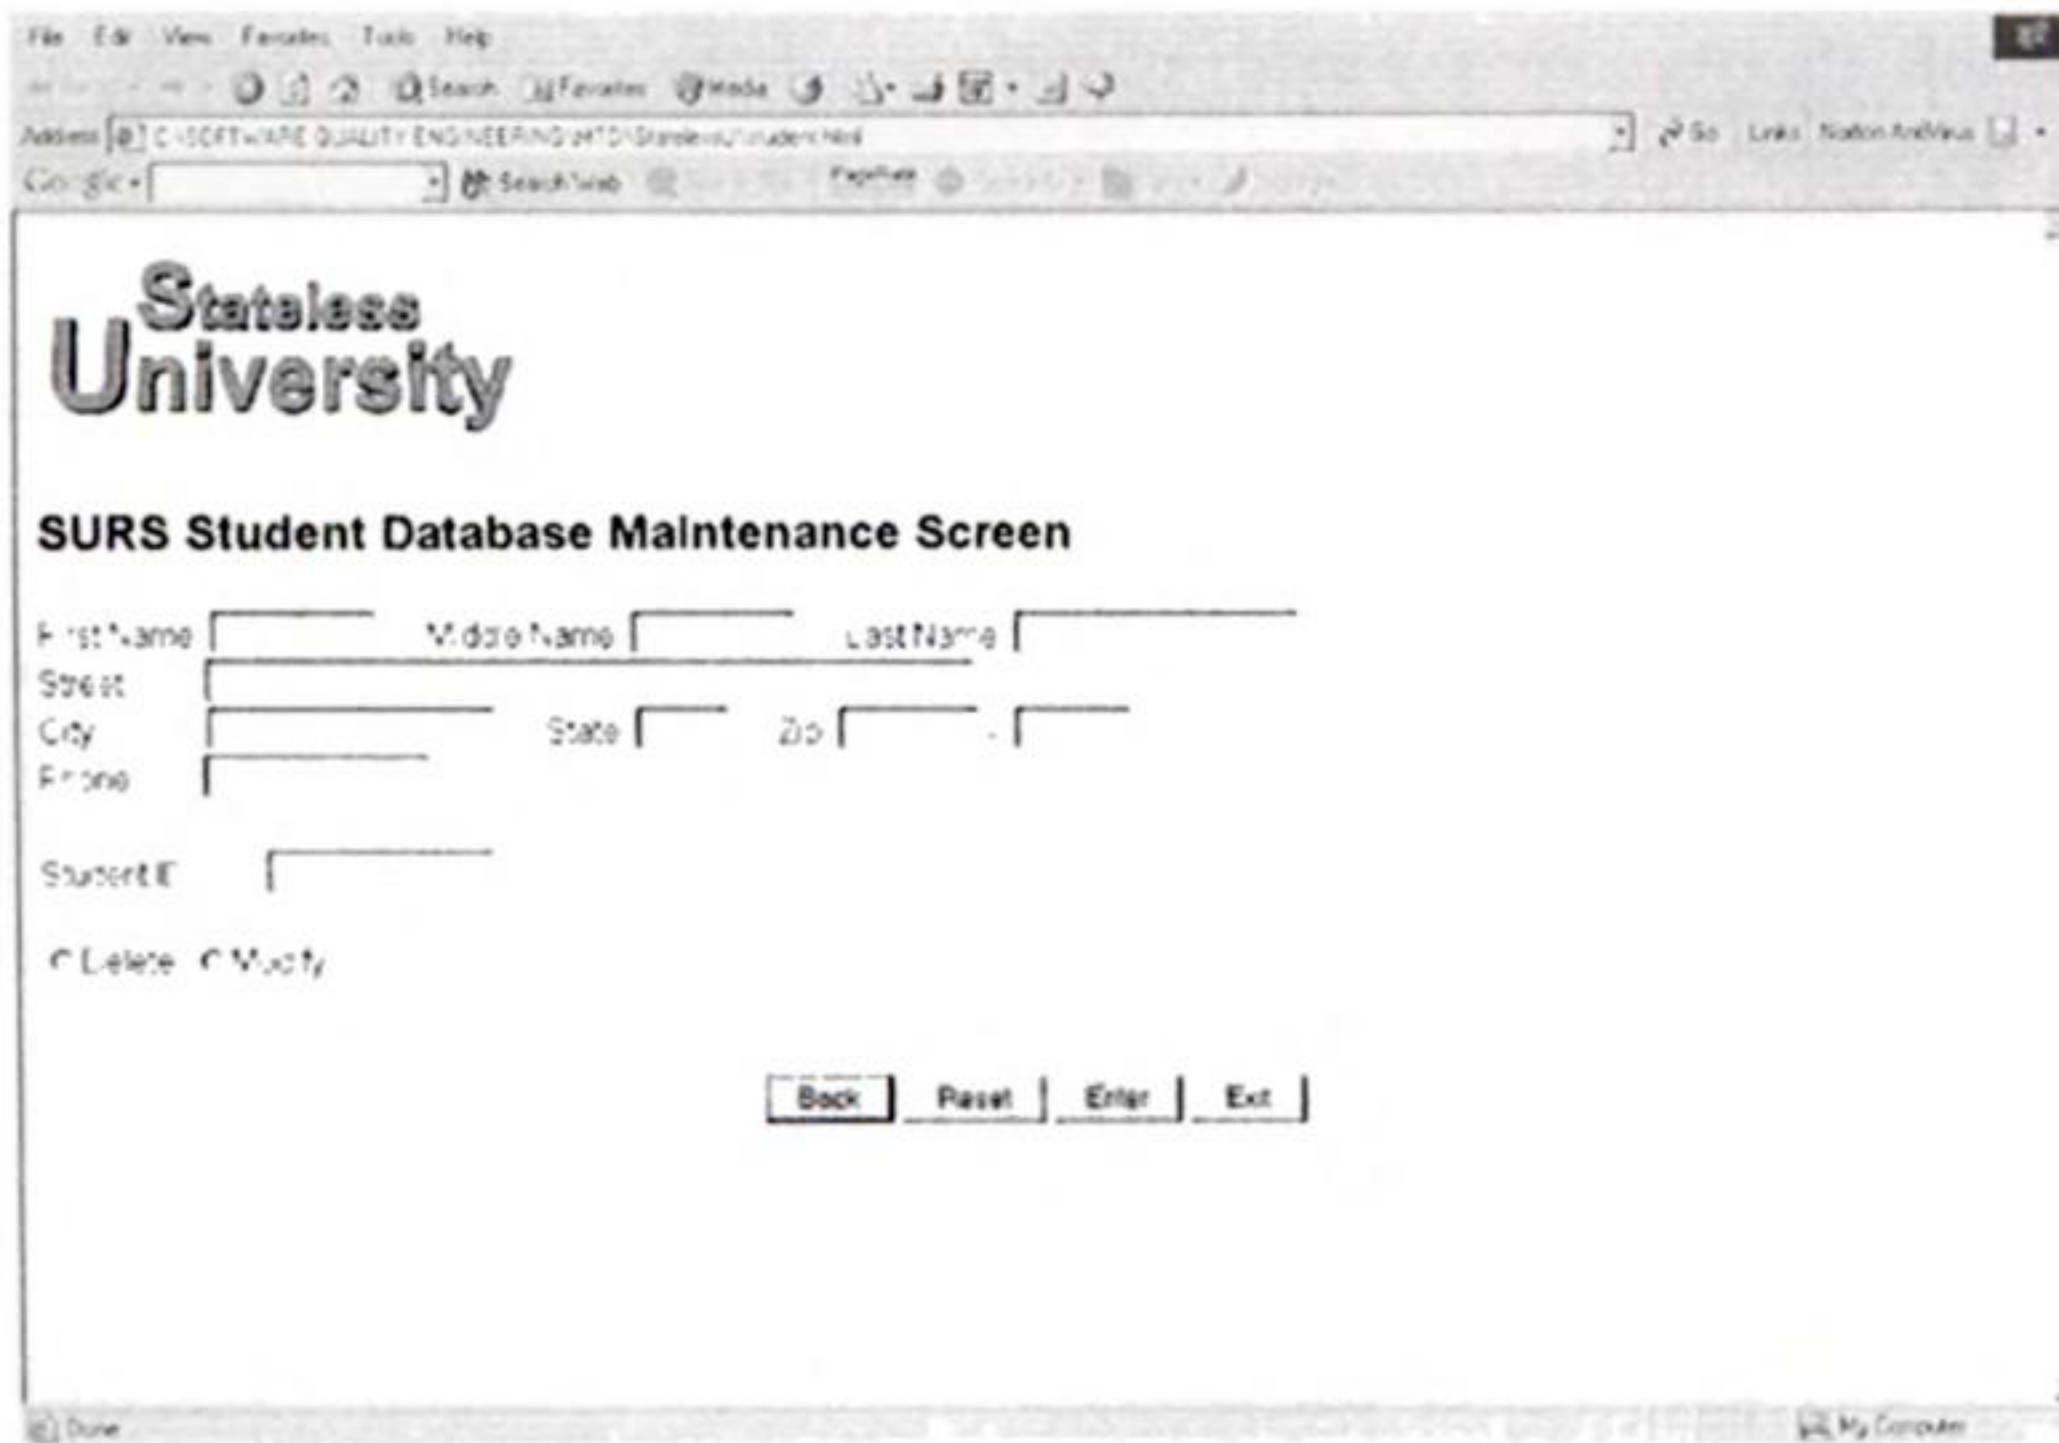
File Edit View Favorites Tools Help

Search Favorites Media

Address C:\SOFTWARE QUALITY ENGINEERING\HTD\Stateless\Student.html

Go Links Norton AntiVirus

Google Search Web PageRank

Stateless University

SURS Student Database Maintenance Screen

First Name Middle Name Last Name
Street
City State Zip -
Phone

Student ID

Delete Modify

Back Reset Enter Exit

Done

My Computer